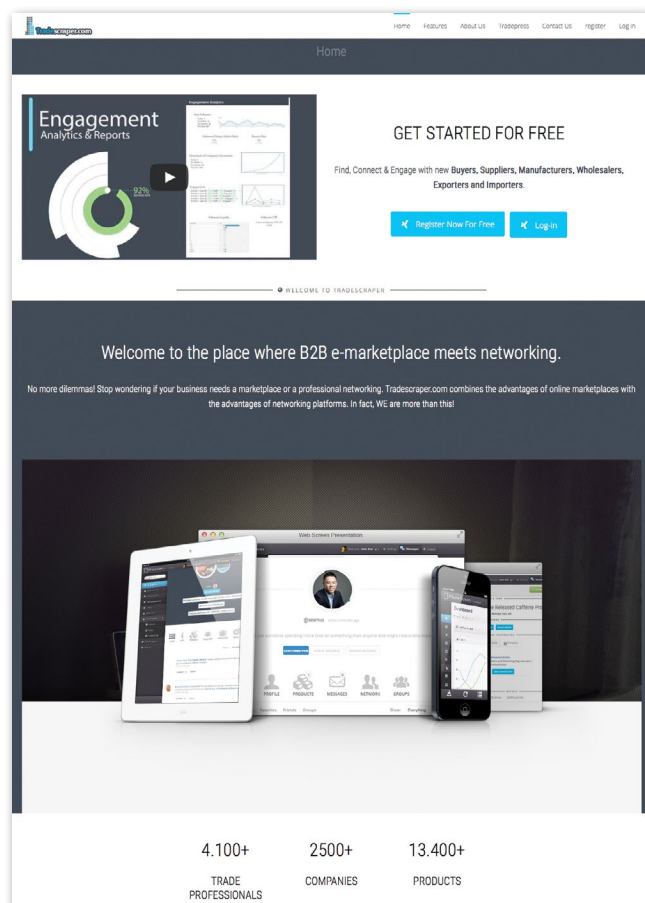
Tradescraper.com

Home Features About Us Tradepress Contact Us register Log in

Home

Engagement
Analytics & Reports

Engagement Analytics

92%

GET STARTED FOR FREE

Find, Connect & Engage with new Buyers, Suppliers, Manufacturers, Wholesalers, Exporters and Importers.

Register Now For Free

Log-in

WELCOME TO TRADESCRAPER

Welcome to the place where B2B e-marketplace meets networking.

No more dilemmas! Stop wondering if your business needs a marketplace or a professional networking. Tradescraper.com combines the advantages of online marketplaces with the advantages of networking platforms. In fact, WE are more than this!

Web Screens Presentation

PROFILE PRODUCTS MESSAGES NETWORK GROUPS

4.100+
TRADE PROFESSIONALS

2500+
COMPANIES

13.400+
PRODUCTS